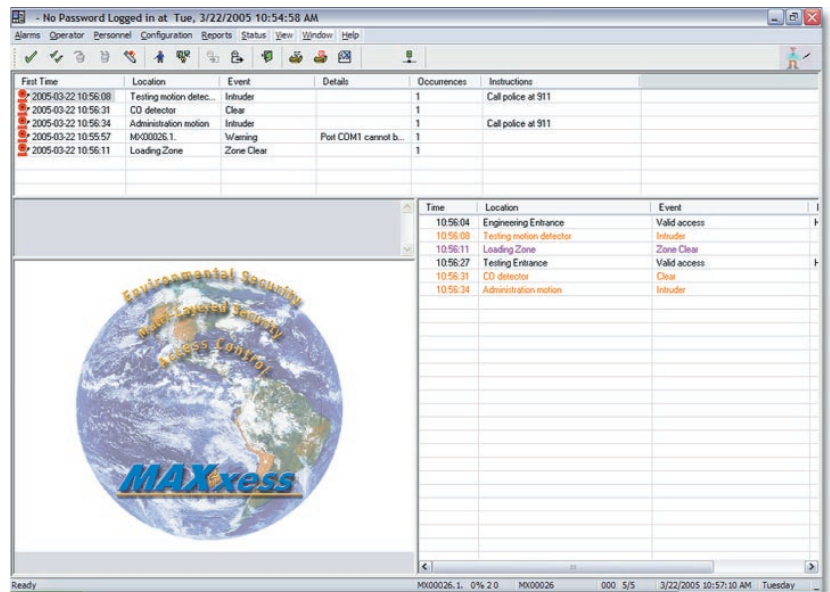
- No Password Logged in at Tue, 3/22/2005 10:54:58 AM

Alarms Operator Personnel Configuration Reports Status View Window Help

| First Time | Location | Event | Details | Occurrences | Instructions |
|---|---|---|---|---|---|
| 2005-03-22 10:56:08 | Testing motion detec... | Intruder | | 1 | Call police at 911 |
| 2005-03-22 10:56:31 | CO detector | Clear | | 1 | |
| 2005-03-22 10:56:34 | Administration motion | Intruder | | 1 | Call police at 911 |
| 2005-03-22 10:55:57 | MX00026.1. | Warning | Port COM1 cannot b... | 1 | |
| 2005-03-22 10:56:11 | Loading Zone | Zone Clear | | 1 | |

| Time | Location | Event |
|---|---|---|
| 10:56:04 | Engineering Entrance | Valid access |
| 10:56:08 | Testing motion detector | Intruder |
| 10:56:11 | Loading Zone | Zone Clear |
| 10:56:27 | Testing Entrance | Valid access |
| 10:56:31 | CO detector | Clear |
| 10:56:34 | Administration motion | Intruder |

Environmental Security
Multi-Layered Security
Access Control

MAXxess

Ready MX00026.1. 0% 2 0 MX00026 000 5/5 3/22/2005 10:57:10 AM Tuesday